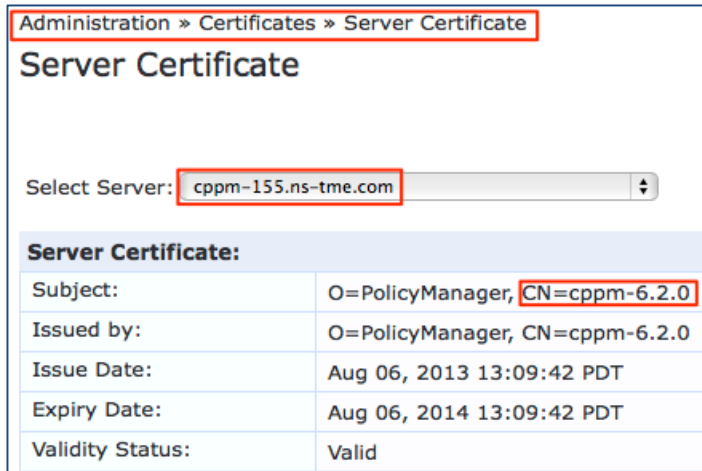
Administration » Certificates » Server Certificate

Server Certificate

Select Server: cppm-155.ns-tme.com

| Server Certificate: | |
|---|---|
| Subject: | O=PolicyManager, CN=cppm-6.2.0 |
| Issued by: | O=PolicyManager, CN=cppm-6.2.0 |
| Issue Date: | Aug 06, 2013 13:09:42 PDT |
| Expiry Date: | Aug 06, 2014 13:09:42 PDT |
| Validity Status: | Valid |